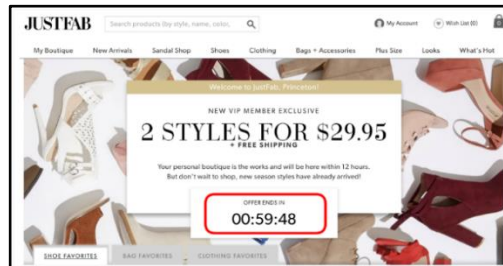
JUSTFAB Search products (by style, name, color... My Account Wish List (0)

My Boutique New Arrivals Sandal Shop Shoes Clothing Bags + Accessories Plus Size Looks What's Hot

Welcome to JustFab, Princeton!

NEW VIP MEMBER EXCLUSIVE

2 STYLES FOR $29.95

+ FREE SHIPPING

Your personal boutique is the works and will be here within 12 hours. But don't wait to shop, new season styles have already arrived!

OFFER ENDS IN

00:59:48

SHOE FAVORITES BAG FAVORITES CLOTHING FAVORITES